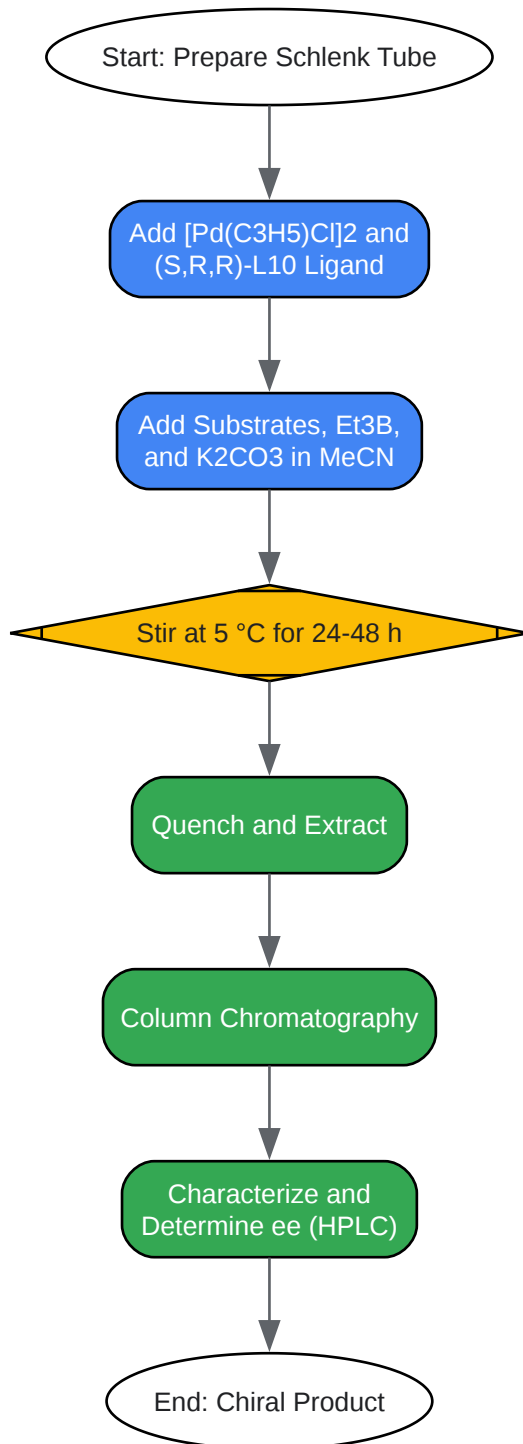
Start: Prepare Schlenk Tube

Add [Pd(C3H5)Cl]2 and (S,R,R)-L10 Ligand

Add Substrates, Et3B, and K2CO3 in MeCN

Stir at 5 °C for 24-48 h

Quench and Extract

Column Chromatography

Characterize and Determine ee (HPLC)

End: Chiral Product